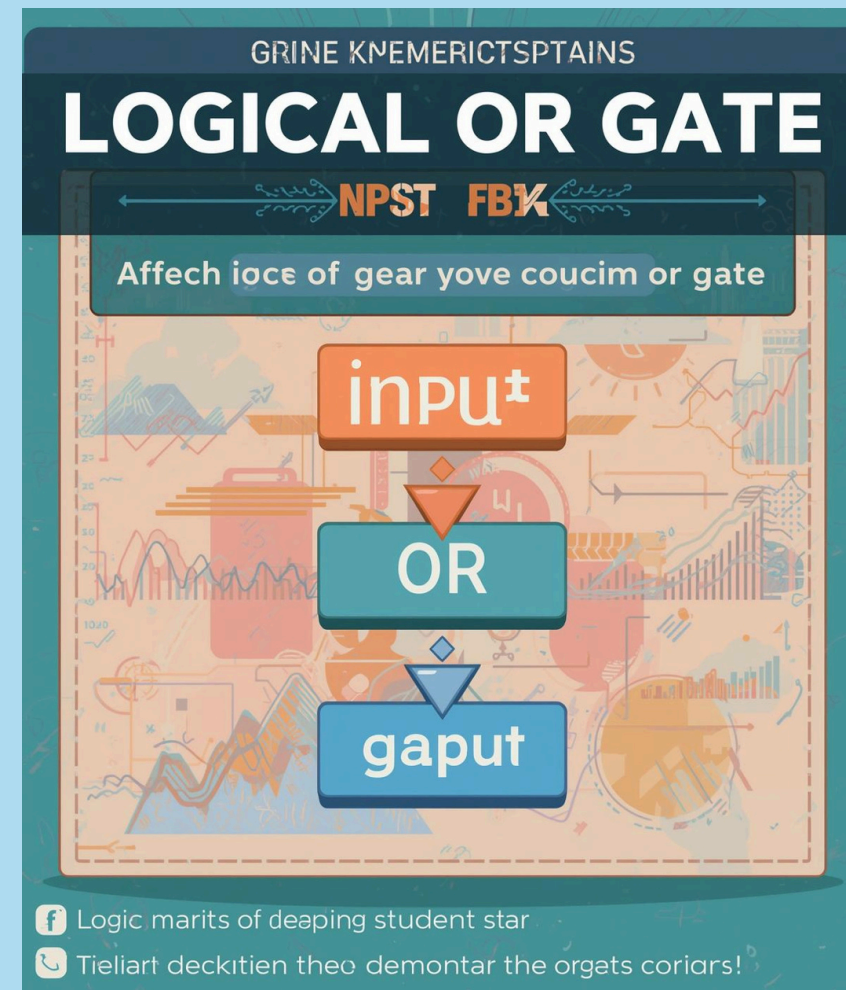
GRINE KNEMERICTSPTAINS

LOGICAL OR GATE

NPST FBK

Affech ioce of gear yove coucim or gate

inpu±

OR

gaput

Logic marits of deaping student star

Tieliart deckitien theo demontar the orgats coriars!